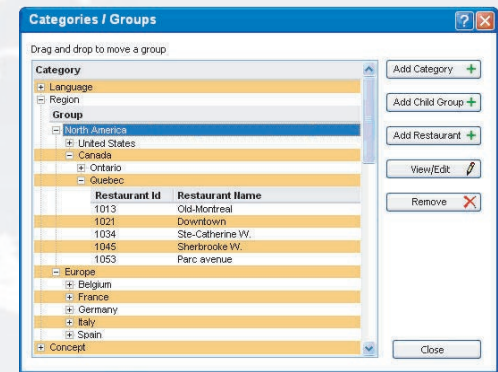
Categories / Groups

Drag and drop to move a group

Category
Language
Region
Group
North America
United States
Canada
Ontario
Quebec

| Restaurant Id | Restaurant Name |
|---|---|
| 1013 | Old-Montreal |
| 1021 | Downtown |
| 1034 | Ste-Catherine W. |
| 1045 | Sherbrooke W. |
| 1053 | Parc avenue |

Europe
Belgium
France
Germany
Italy
Spain
Concept

Add Category
Add Child Group
Add Restaurant
View/Edit
Remove
Close